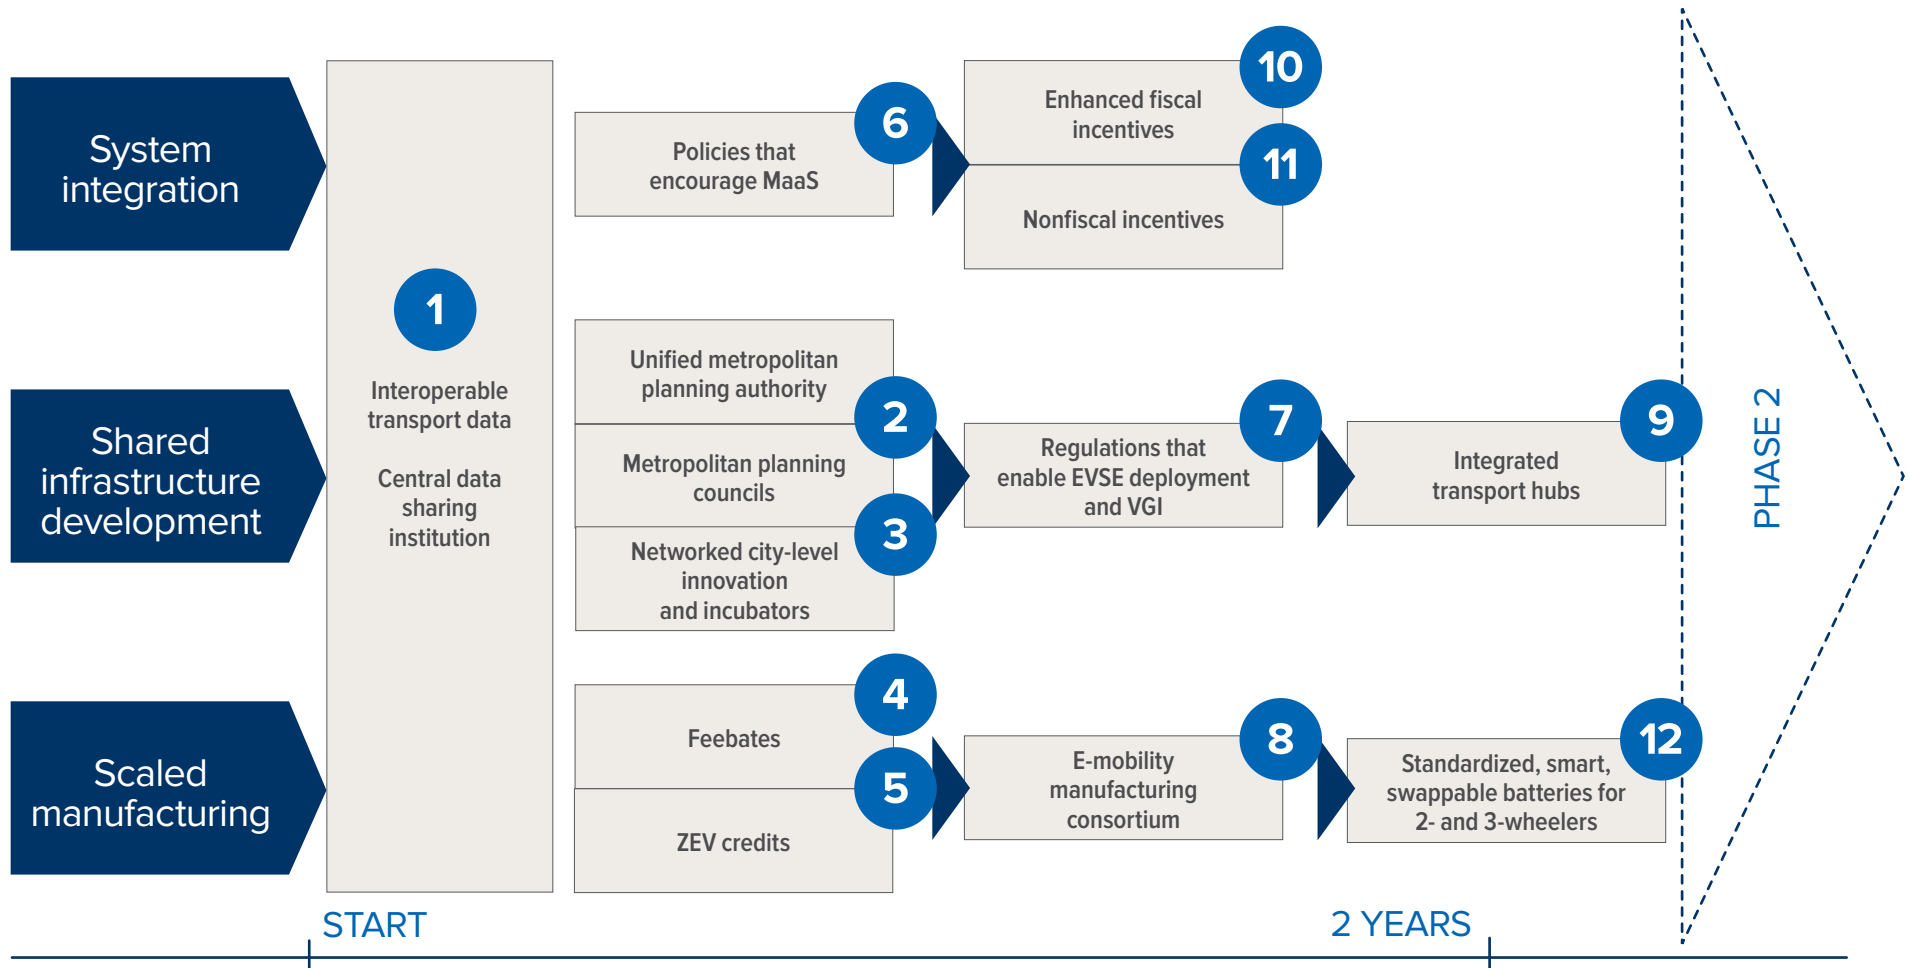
System integration

Shared infrastructure development

Scaled manufacturing

1

Interoperable transport data

Central data sharing institution

6

Policies that encourage MaaS

10

Enhanced fiscal incentives

11

Nonfiscal incentives

Unified metropolitan planning authority

2

Metropolitan planning councils

3

Networked city-level innovation and incubators

7

Regulations that enable EVSE deployment and VGI

9

Integrated transport hubs

4

Feebates

5

ZEV credits

8

E-mobility manufacturing consortium

12

Standardized, smart, swappable batteries for 2- and 3-wheelers

PHASE 2

START

2 YEARS